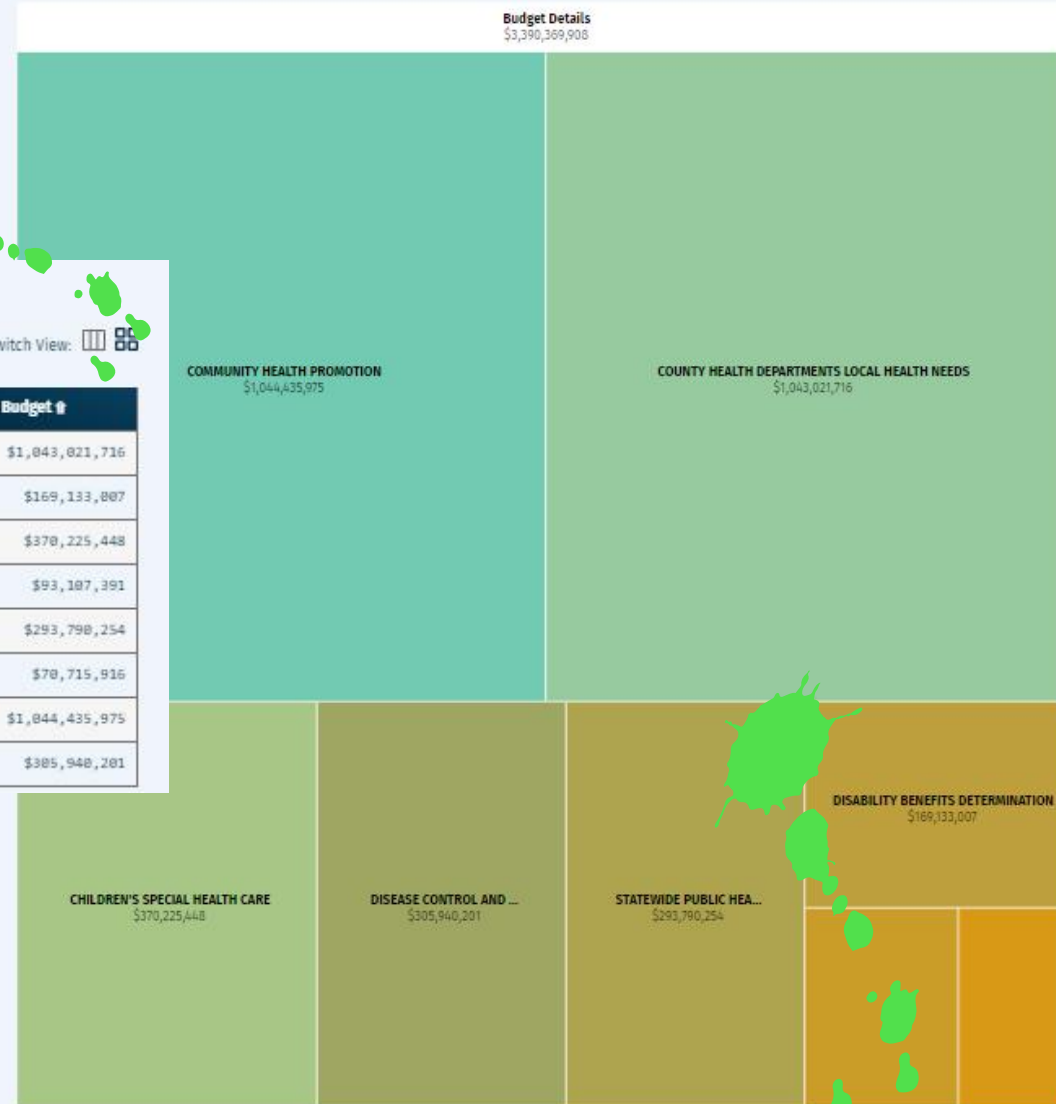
Budget Details
$3,390,369,908

witch View:

| Budget ⇧ |
|---|
| $1,043,021,716 |
| $169,133,007 |
| $370,225,448 |
| $93,107,391 |
| $293,790,254 |
| $70,715,916 |
| $1,044,435,975 |
| $305,940,201 |

COMMUNITY HEALTH PROMOTION
$1,044,435,975

COUNTY HEALTH DEPARTMENTS LOCAL HEALTH NEEDS
$1,043,021,716

DISABILITY BENEFITS DETERMINATION
$169,133,007

CHILDREN'S SPECIAL HEALTH CARE
$370,225,448

DISEASE CONTROL AND ...
$305,940,201

STATEWIDE PUBLIC HEA...
$293,790,254